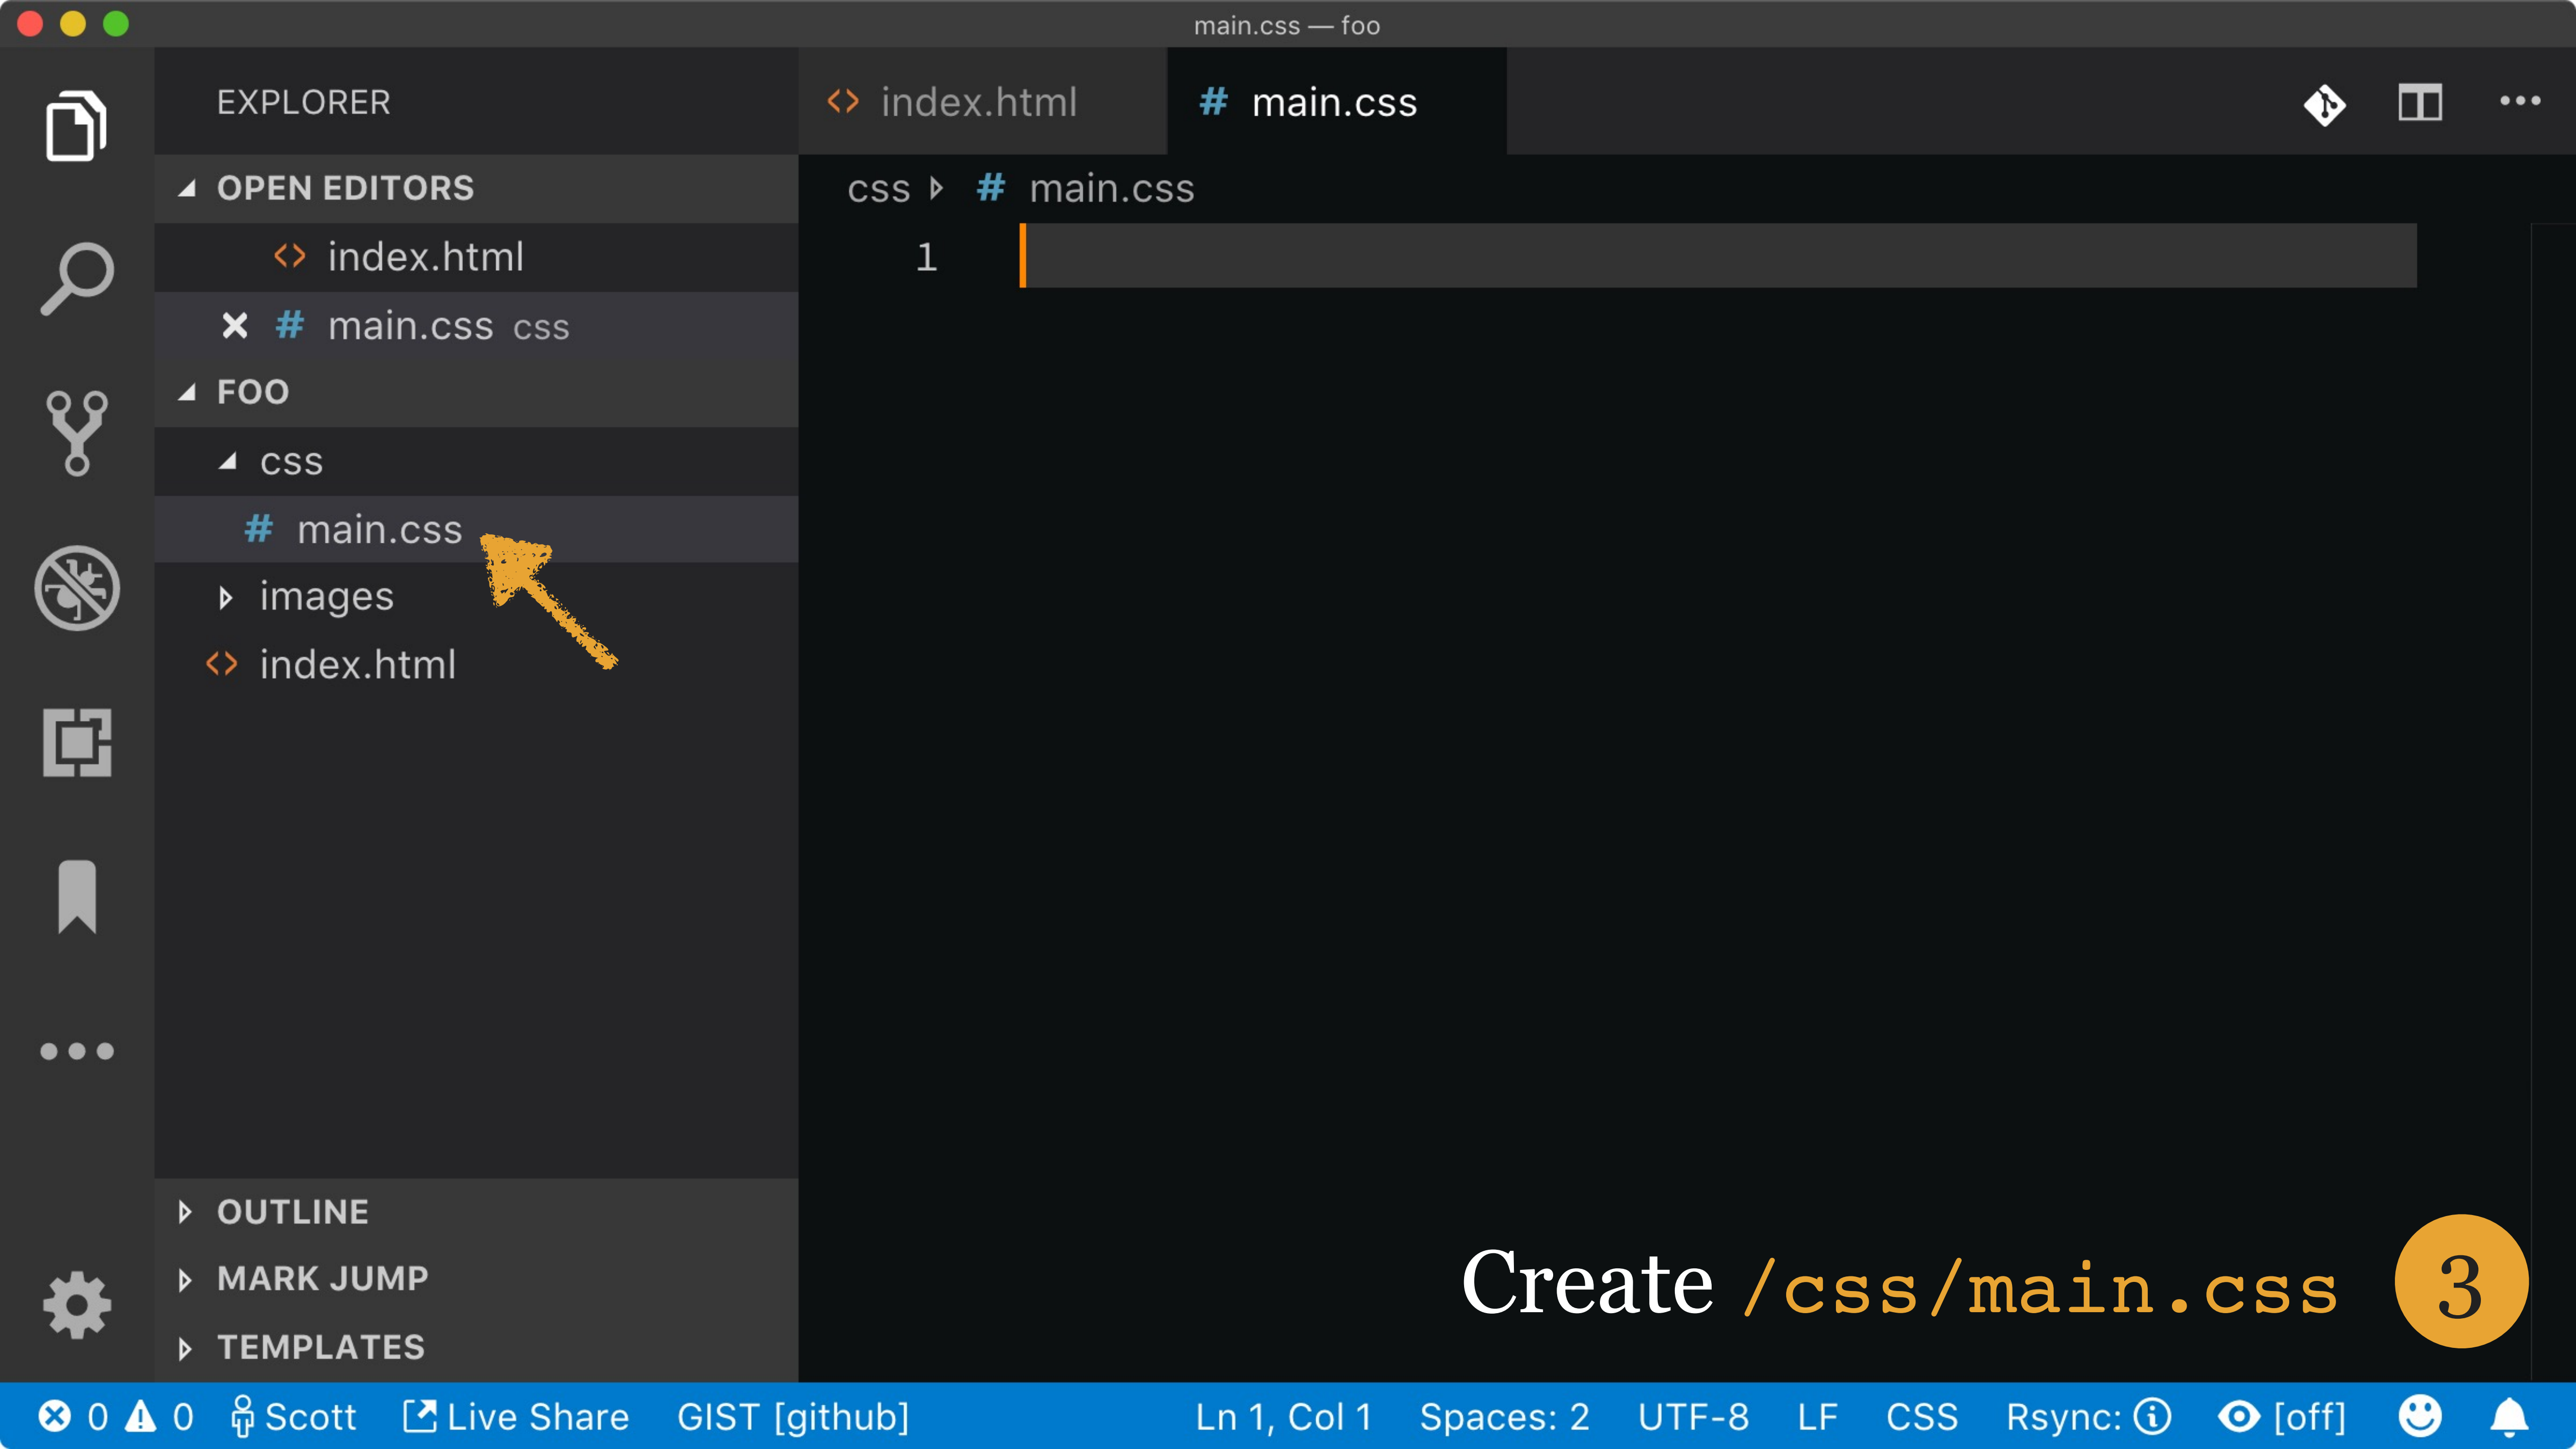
main.css — foo

EXPLORER

index.html

# main.css

OPEN EDITORS

index.html

× # main.css css

FOO

css

# main.css

images

index.html

OUTLINE

MARK JUMP

TEMPLATES

css › # main.css

1

Create /css/main.css

3

0 0 Scott Live Share GIST [github] Ln 1, Col 1 Spaces: 2 UTF-8 LF CSS Rsync: [off]